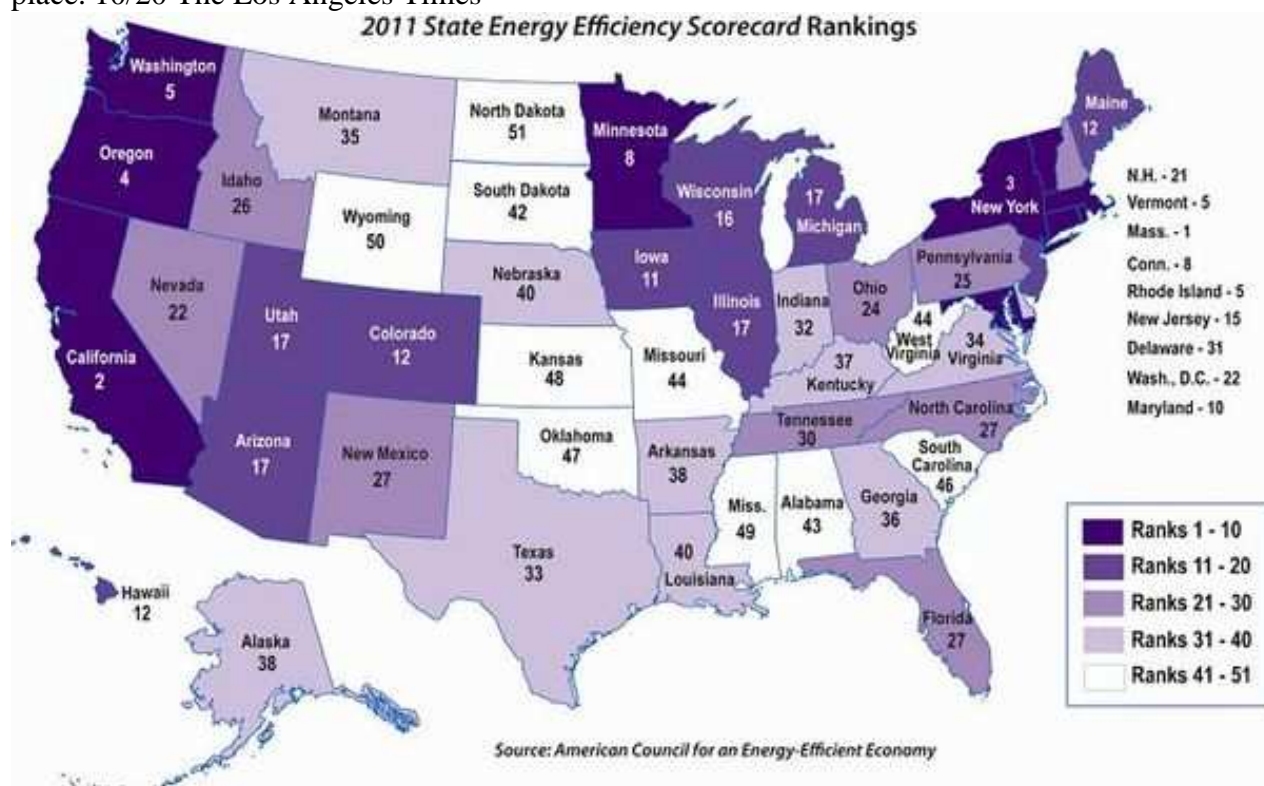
place. 10/20 The Los Angeles Times

2011 State Energy Efficiency Scorecard Rankings

Washington 5
Oregon 4
California 2
Idaho 26
Montana 35
Nevada 22
Wyoming 50
Utah 17
Arizona 17
Colorado 12
New Mexico 27
North Dakota 51
South Dakota 42
Nebraska 40
Kansas 48
Oklahoma 47
Texas 33
Minnesota 8
Iowa 11
Missouri 44
Arkansas 38
40 Louisiana
Wisconsin 16
Illinois 17
17 Michigan
Indiana 32
Ohio 24
37 Kentucky
Tennessee 30
Miss. 49
Alabama 43
Georgia 36
Florida 27
South Carolina 46
North Carolina 27
44 West Virginia
34 Virginia
Pennsylvania 25
3 New York
Maine 12
Hawaii 12
Alaska 38

N.H. - 21
Vermont - 5
Mass. - 1
Conn. - 8
Rhode Island - 5
New Jersey - 15
Delaware - 31
Wash., D.C. - 22
Maryland - 10

Ranks 1 - 10
Ranks 11 - 20
Ranks 21 - 30
Ranks 31 - 40
Ranks 41 - 51

Source: American Council for an Energy-Efficient Economy